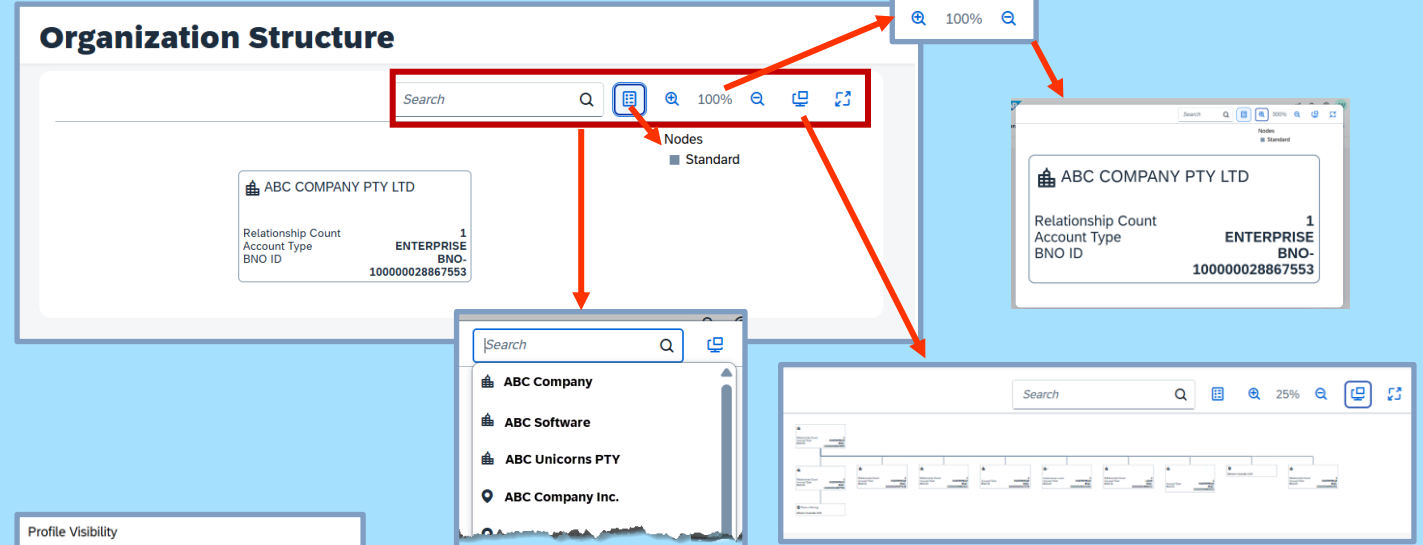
Organization Structure

Search

100%

Nodes

Standard

ABC COMPANY PTY LTD

Relationship Count 1
Account Type ENTERPRISE
BNO ID BNO-100000028867553

100%

Search

100%

Nodes

Standard

ABC COMPANY PTY LTD

Relationship Count 1
Account Type ENTERPRISE
BNO ID BNO-100000028867553

Search

ABC Company

ABC Software

ABC Unicorns PTY

ABC Company Inc.

Search

25%

Profile Visibility